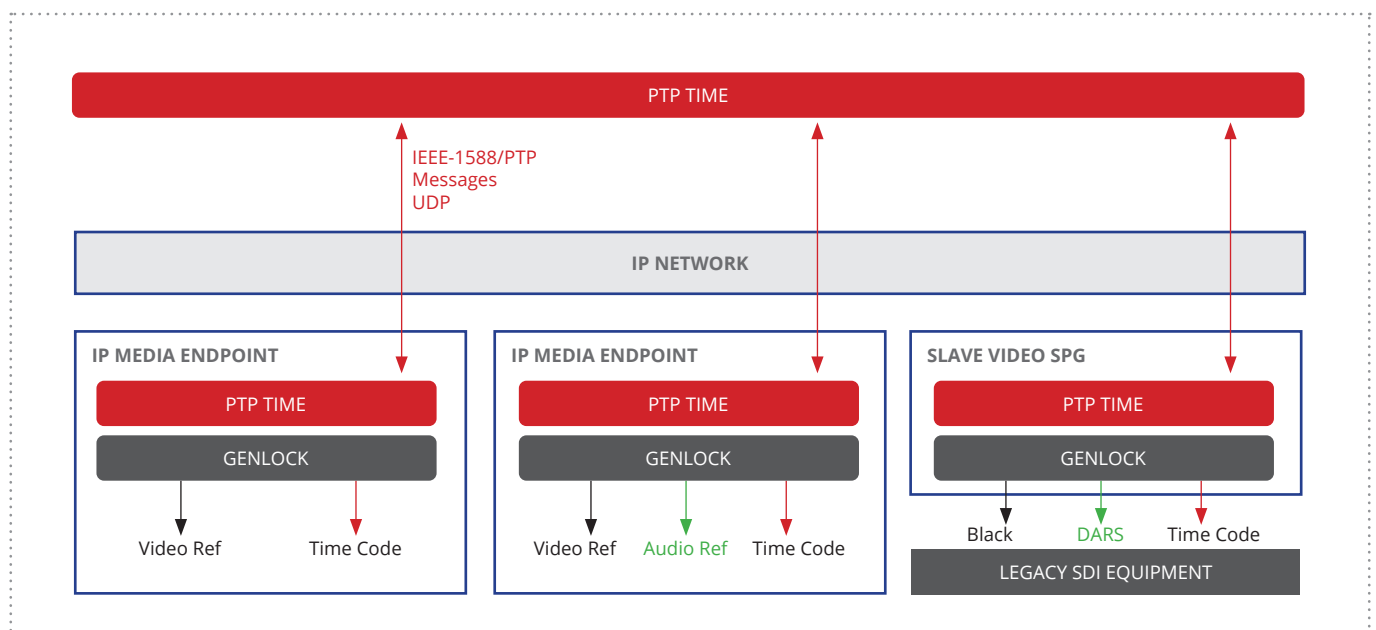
PTP TIME

IEEE-1588/PTP
Messages
UDP

IP NETWORK

IP MEDIA ENDPOINT
PTP TIME
GENLOCK
Video Ref
Time Code

IP MEDIA ENDPOINT
PTP TIME
GENLOCK
Video Ref
Audio Ref
Time Code

SLAVE VIDEO SPG
PTP TIME
GENLOCK
Black
DARS
Time Code
LEGACY SDI EQUIPMENT